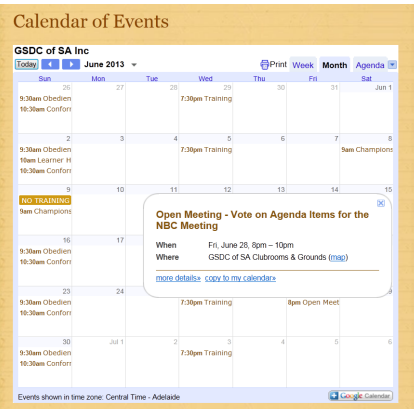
Calendar of Events

GSDC of SA Inc

Today June 2013 Print Week Month Agenda

| Sun | Mon | Tue | Wed | Thu | Fri | Sat |
|---|---|---|---|---|---|---|
| 26 9:30am Obedien 10:30am Confor | 27 | 28 | 29 7:30pm Training | 30 | 31 | Jun 1 |
| 2 9:30am Obedien 10am Learner H 10:30am Confor | 3 | 4 | 5 7:30pm Training | 6 | 7 | 8 9am Champions |
| 9 NO TRAINING 9am Champions | 10 | 11 | 12 | 13 | 14 | 15 |
| 16 9:30am Obedien 10:30am Confor | 17 | | | | | |
| 23 9:30am Obedien 10:30am Confor | 24 | | 7:30pm Training | | 8pm Open Meet | |
| 30 9:30am Obedien 10:30am Confor | Jul 1 | 2 | 3 7:30pm Training | 4 | 5 | 6 |

Open Meeting - Vote on Agenda Items for the NBC Meeting

When Fri, June 28, 8pm – 10pm
Where GSDC of SA Clubrooms & Grounds (map)

more details» copy to my calendar»

Events shown in time zone: Central Time - Adelaide

Google Calendar